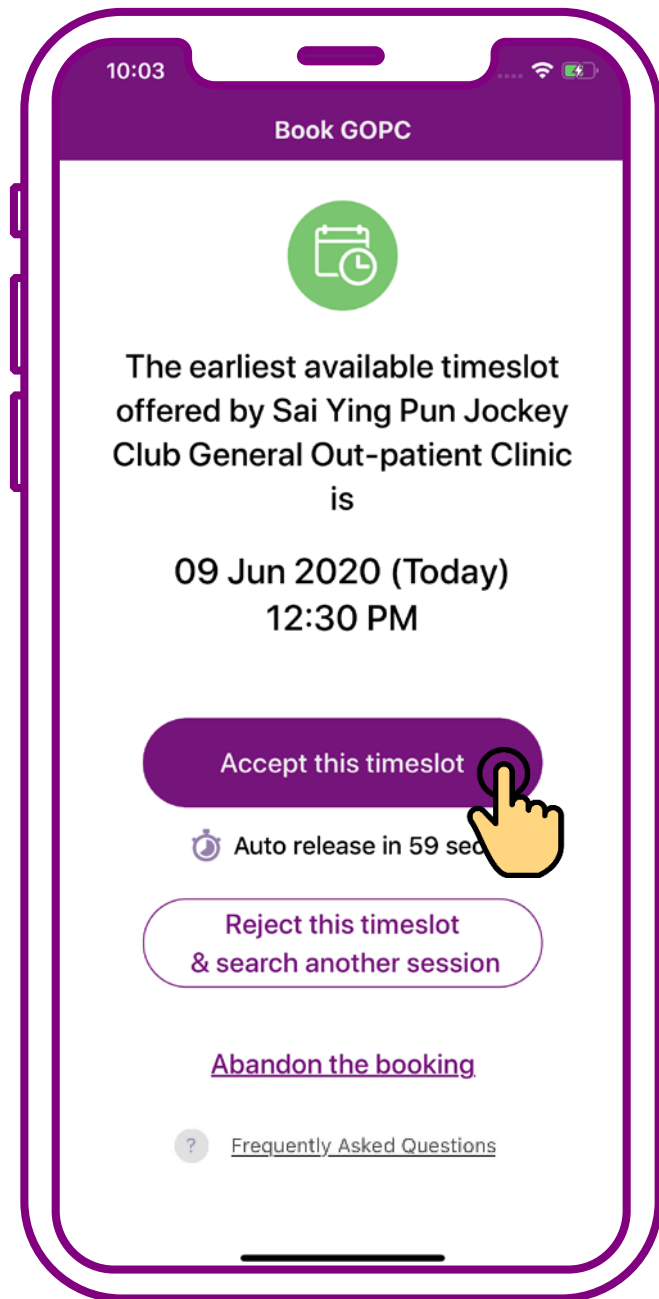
10:03

Book GOPC

The earliest available timeslot offered by Sai Ying Pun Jockey Club General Out-patient Clinic is

09 Jun 2020 (Today)
12:30 PM

Accept this timeslot

Auto release in 59 sec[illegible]

Reject this timeslot
& search another session

Abandon the booking

?
Frequently Asked Questions